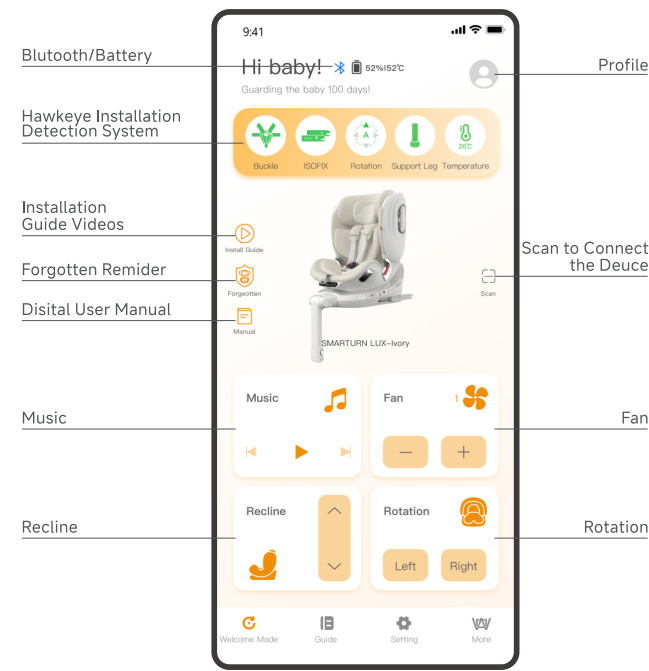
Blutooth/Battery

Hawkeye Installation Detection System

Installation Guide Videos

Forgotten Remider

Disital User Manual

Music

Recline

Profile

Scan to Connect the Deuce

Fan

Rotation

9:41

Hi baby! 52%|52℃

Guarding the baby 100 days!

Buckle ISOFIX Rotation Support Leg Temperature

26℃

Install Guide

Forgotten

Manual

Scan

SMARTURN LUX-Ivory

Music

Fan 1

Recline

Rotation

Left Right

Welcome Mode Guide Setting More